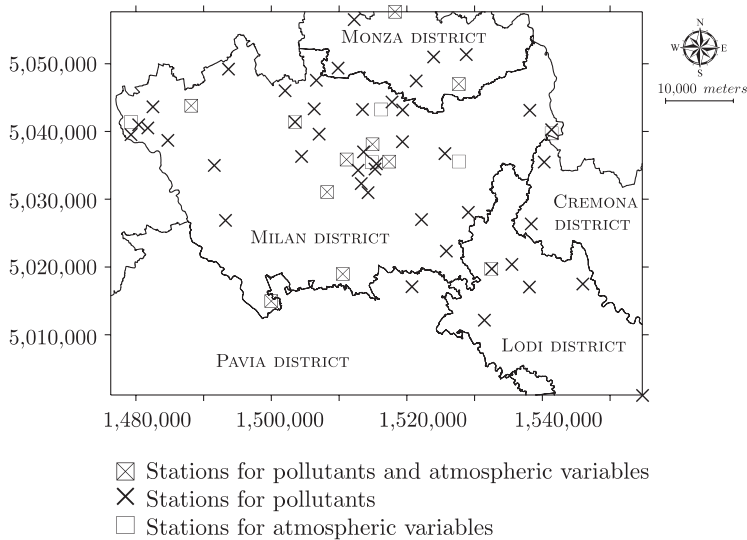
5,050,000
5,040,000
5,030,000
5,020,000
5,010,000

Monza district
Milan district
Cremona district
Pavia district
Lodi district

N
W E
S
10,000 meters

1,480,000 1,500,000 1,520,000 1,540,000

⊠ Stations for pollutants and atmospheric variables
× Stations for pollutants
□ Stations for atmospheric variables